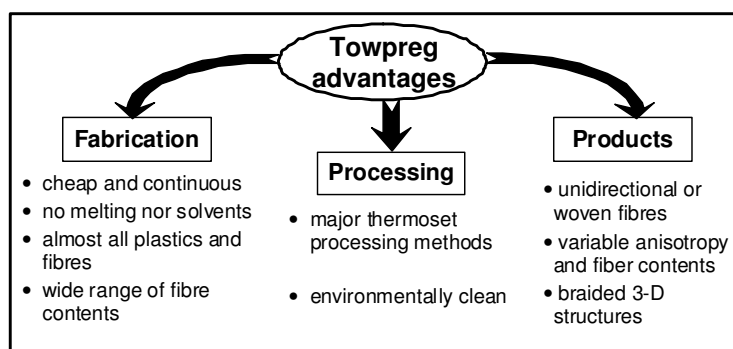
Towpreg advantages

Fabrication

- cheap and continuous
- no melting nor solvents
- almost all plastics and fibres
- wide range of fibre contents

Processing

- major thermoset processing methods
- environmentally clean

Products

- unidirectional or woven fibres
- variable anisotropy and fiber contents
- braided 3-D structures